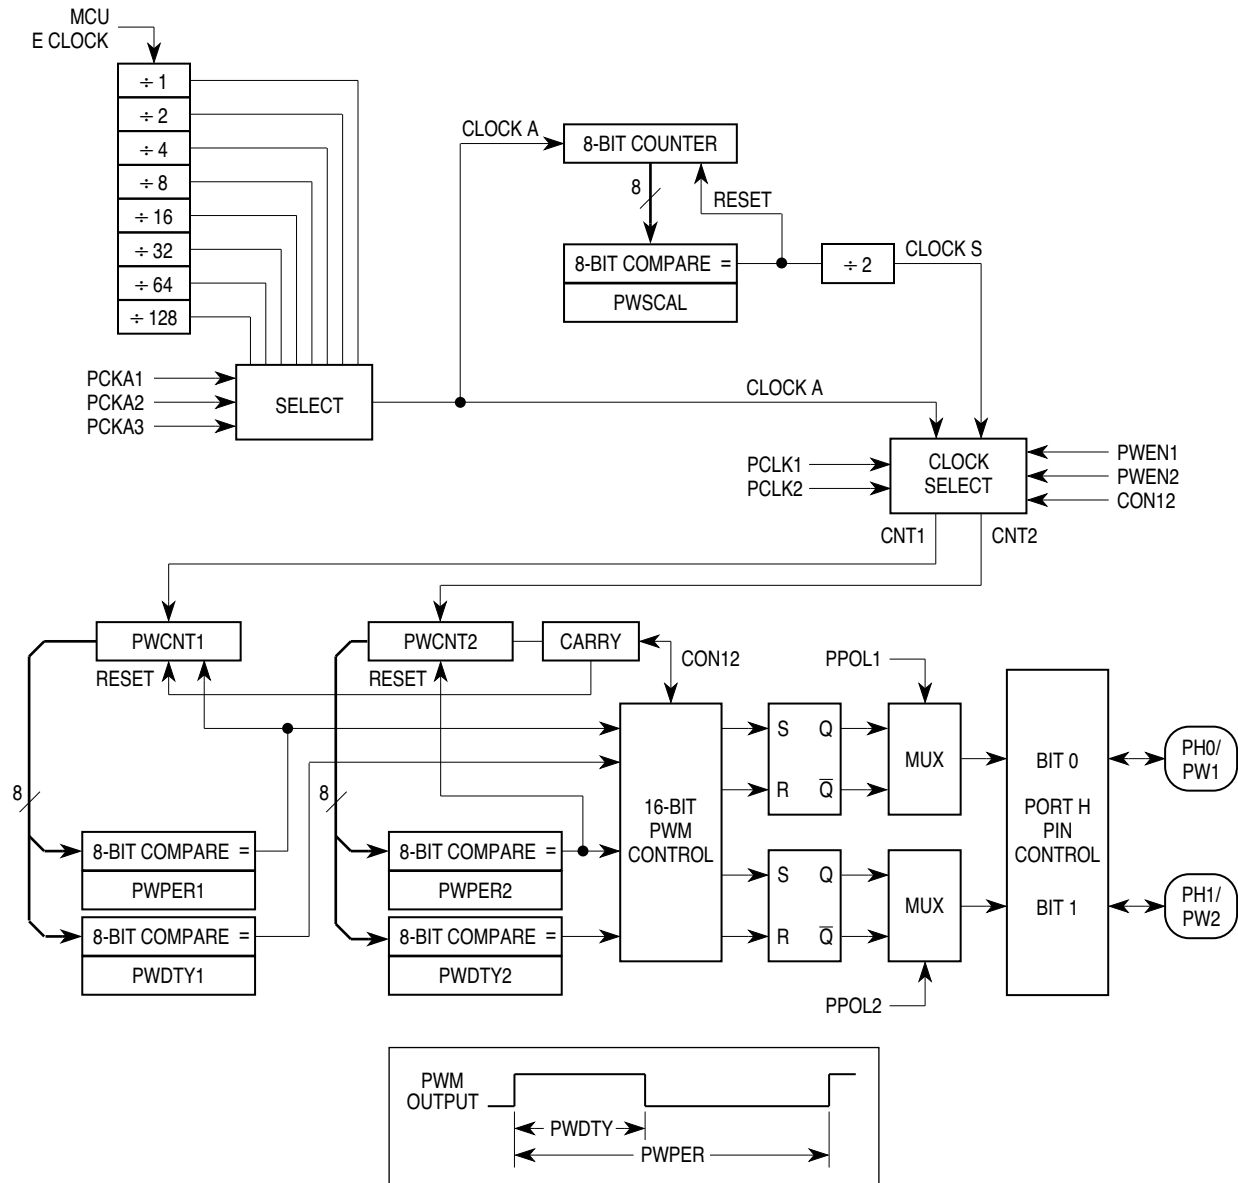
MCU
E CLOCK

$\div 1$
$\div 2$
$\div 4$
$\div 8$
$\div 16$
$\div 32$
$\div 64$
$\div 128$

PCKA1
PCKA2
PCKA3
SELECT

CLOCK A
8-BIT COUNTER
8
RESET
8-BIT COMPARE =
PWSCAL
$\div 2$
CLOCK S

CLOCK A
PCLK1
PCLK2
CLOCK SELECT
PWEN1
PWEN2
CON12
CNT1
CNT2

PWCNT1
RESET
PWCNT2
CARRY
RESET
CON12
PPOL1

8
8-BIT COMPARE =
PWPER1
8-BIT COMPARE =
PWDTY1

8
8-BIT COMPARE =
PWPER2
8-BIT COMPARE =
PWDTY2

16-BIT PWM CONTROL

S Q
R $\overline{Q}$
S Q
R $\overline{Q}$

MUX
MUX
PPOL2

BIT 0
PORT H PIN CONTROL
BIT 1

PH0/ PW1
PH1/ PW2

PWM OUTPUT
PWDTY
PWPER